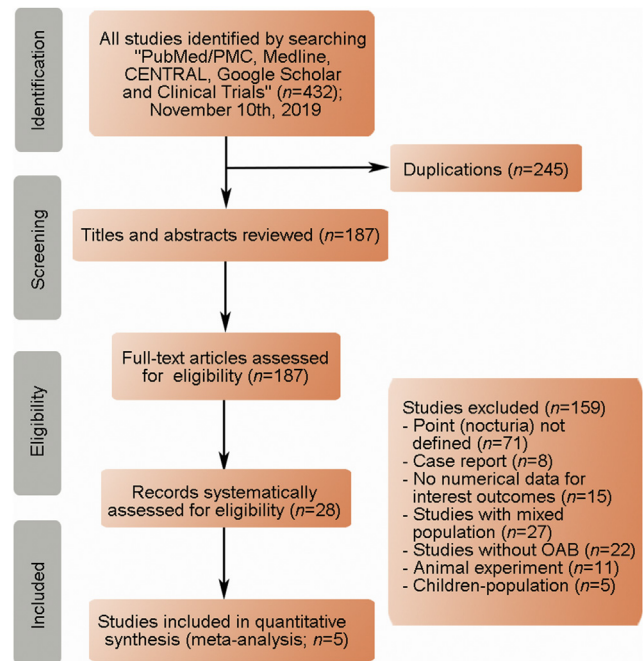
Identification

All studies identified by searching "PubMed/PMC, Medline, CENTRAL, Google Scholar and Clinical Trials" ($n$=432); November 10th, 2019

Duplications ($n$=245)

Screening

Titles and abstracts reviewed ($n$=187)

Eligibility

Full-text articles assessed for eligibility ($n$=187)

Studies excluded ($n$=159)
- Point (nocturia) not defined ($n$=71)
- Case report ($n$=8)
- No numerical data for interest outcomes ($n$=15)
- Studies with mixed population ($n$=27)
- Studies without OAB ($n$=22)
- Animal experiment ($n$=11)
- Children-population ($n$=5)

Records systematically assessed for eligibility ($n$=28)

Included

Studies included in quantitative synthesis (meta-analysis; $n$=5)